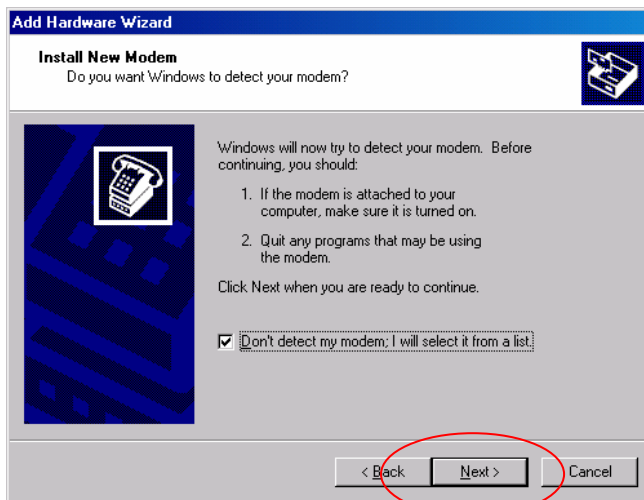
Add Hardware Wizard

Install New Modem
Do you want Windows to detect your modem?

Windows will now try to detect your modem. Before continuing, you should:

1. If the modem is attached to your computer, make sure it is turned on.

2. Quit any programs that may be using the modem.

Click Next when you are ready to continue.

☑ Don't detect my modem; I will select it from a list.

< Back
Next >
Cancel